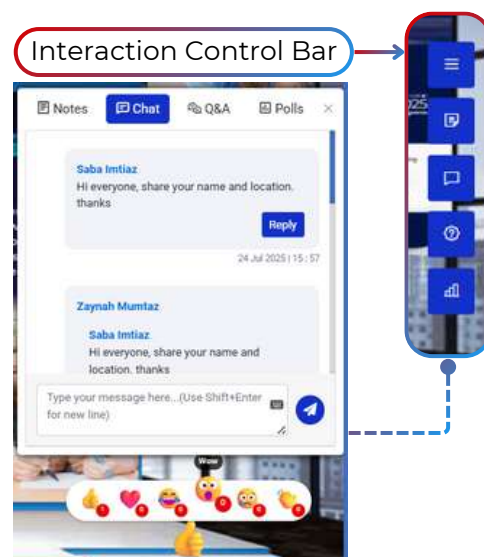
Interaction Control Bar

Notes Chat Q&A Polls ×

Saba Imtiaz
Hi everyone, share your name and location. thanks

Reply

24 Jul 2025 | 15 : 57

Zaynah Mumtaz

Saba Imtiaz
Hi everyone, share your name and location. thanks

Type your message here...(Use Shift+Enter for new line)

Wow

2025